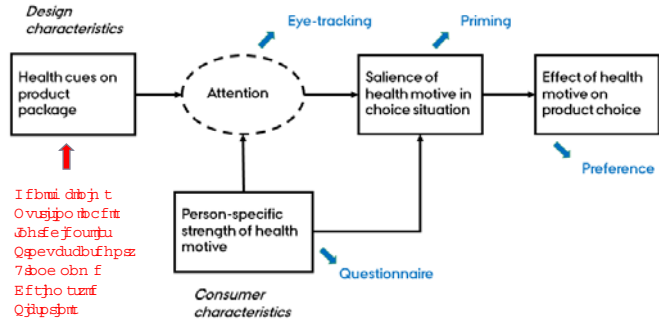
Design characteristics

Eye-tracking

Priming

Health cues on product package

Attention

Salience of health motive in choice situation

Effect of health motive on product choice

Preference

Person-specific strength of health motive

Questionnaire

Consumer characteristics

Ifbmui dmbjn t
Ovusjjpo mbcfmt
Jbhsfejfoumjtu
Qspevdudbufhpsz
7bsoe obn f
Eftjho tuzmf
Qjdupsjbmt